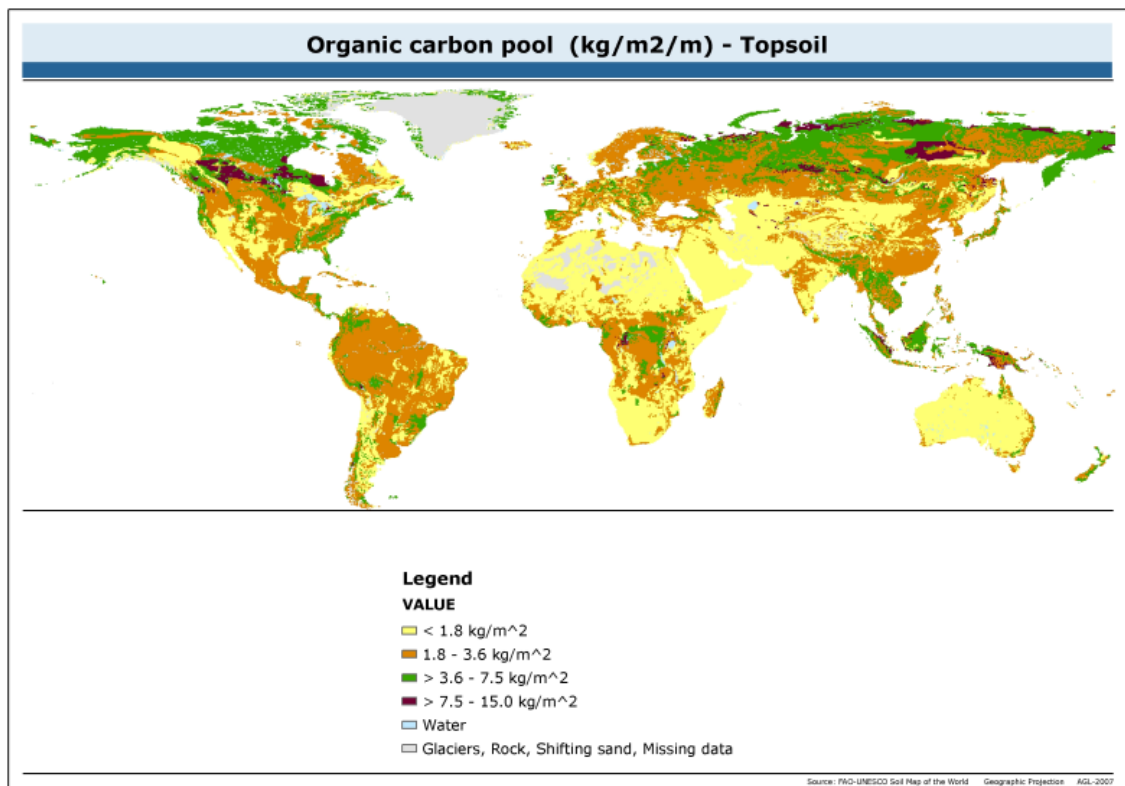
Organic carbon pool (kg/m2/m) - Topsoil

Legend

VALUE

< 1.8 kg/m^2

1.8 - 3.6 kg/m^2

> 3.6 - 7.5 kg/m^2

> 7.5 - 15.0 kg/m^2

Water

Glaciers, Rock, Shifting sand, Missing data

Source: FAO-UNESCO Soil Map of the World Geographic Projection AGL-2007